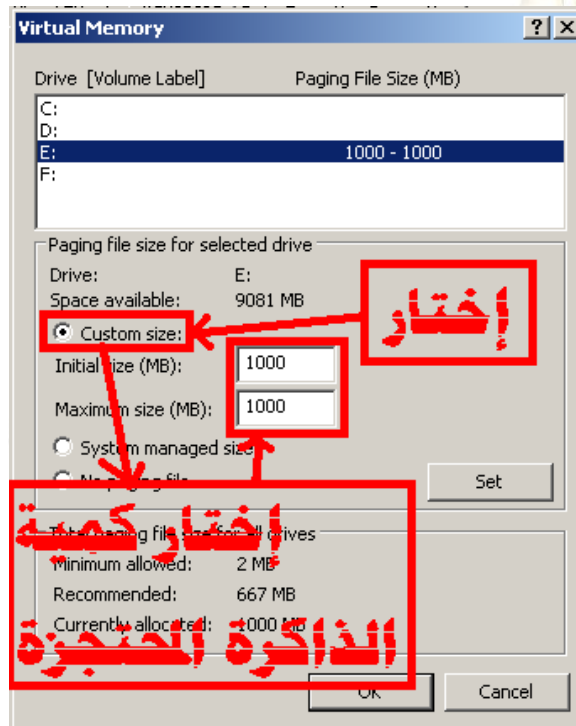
Virtual Memory

? X

Drive [Volume Label] Paging File Size (MB)

C:
D:
E: 1000 - 1000
F:

Paging file size for selected drive

Drive: E:
Space available: 9081 MB

إختار

Custom size:

Initial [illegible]ize (MB): 1000

Maxim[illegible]m size (MB): 1000

Syst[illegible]m managed siz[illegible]

N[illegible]

Set

إختار كمية

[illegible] for all drives

Minimum allowed: 2 MB

Recommended: 667 MB

Currently allocat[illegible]: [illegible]000 MB

الذاكرة المحجوزة

OK

Cancel